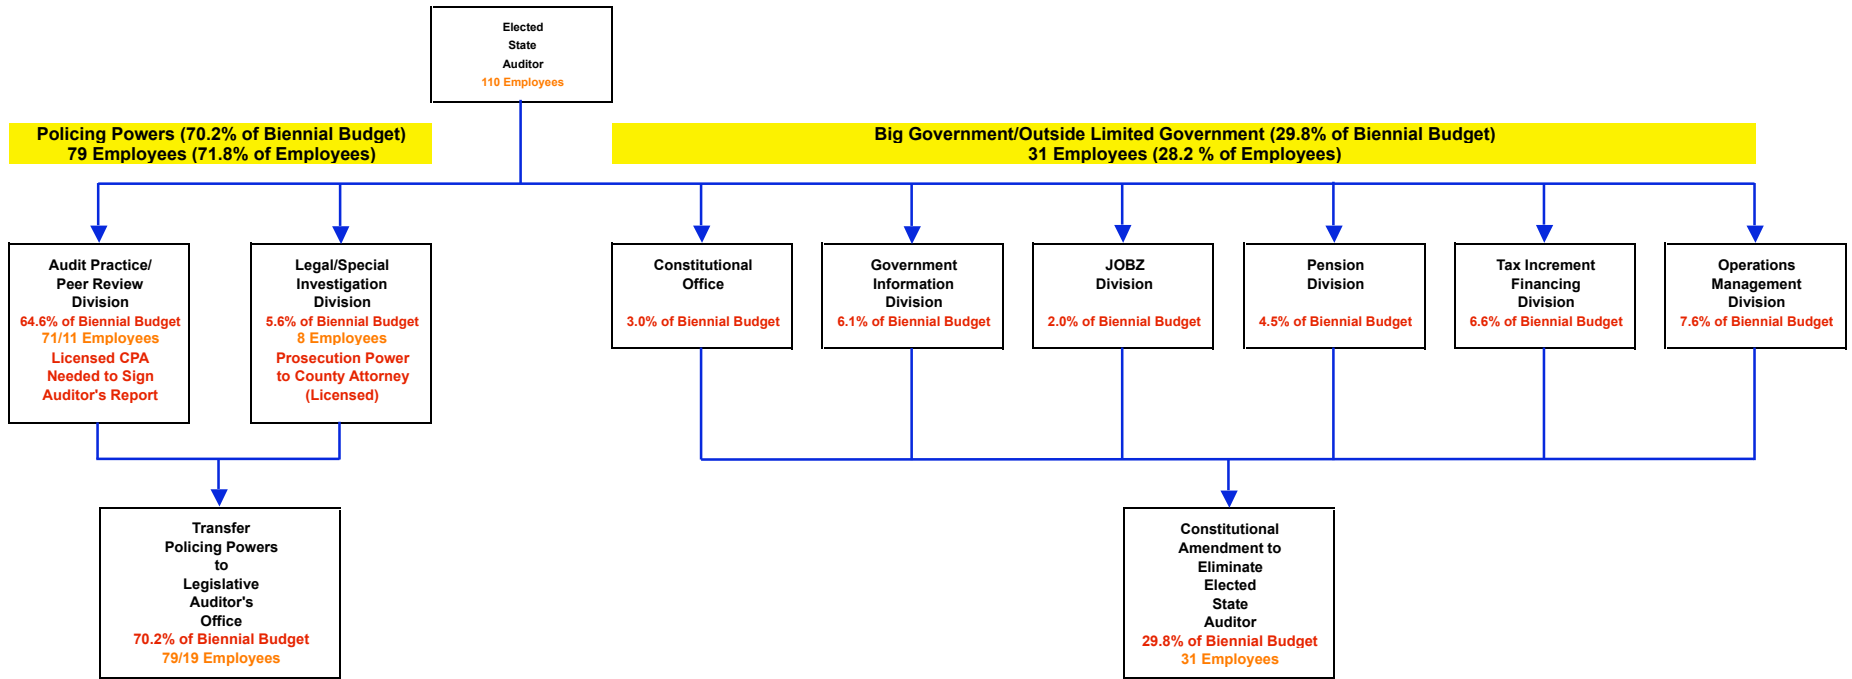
Elected
State
Auditor
110 Employees

Policing Powers (70.2% of Biennial Budget)
79 Employees (71.8% of Employees)

Big Government/Outside Limited Government (29.8% of Biennial Budget)
31 Employees (28.2 % of Employees)

Audit Practice/
Peer Review
Division
64.6% of Biennial Budget
71/11 Employees
Licensed CPA
Needed to Sign
Auditor's Report

Legal/Special
Investigation
Division
5.6% of Biennial Budget
8 Employees
Prosecution Power
to County Attorney
(Licensed)

Constitutional
Office
3.0% of Biennial Budget

Government
Information
Division
6.1% of Biennial Budget

JOBZ
Division
2.0% of Biennial Budget

Pension
Division
4.5% of Biennial Budget

Tax Increment
Financing
Division
6.6% of Biennial Budget

Operations
Management
Division
7.6% of Biennial Budget

Transfer
Policing Powers
to
Legislative
Auditor's
Office
70.2% of Biennial Budget
79/19 Employees

Constitutional
Amendment to
Eliminate
Elected
State
Auditor
29.8% of Biennial Budget
31 Employees